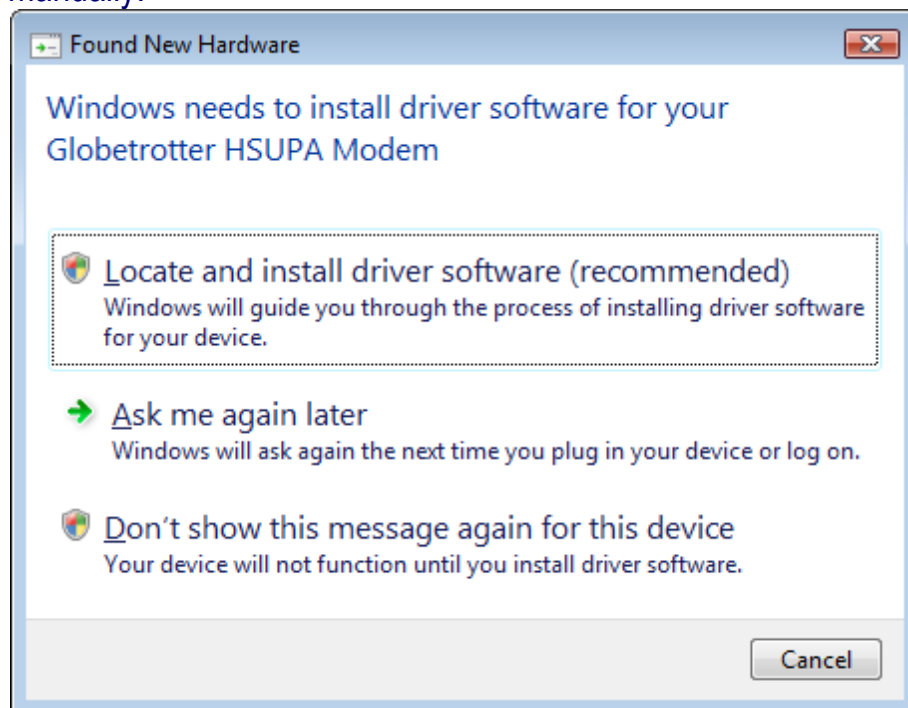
manually.

Found New Hardware

Windows needs to install driver software for your Globetrotter HSUPA Modem

Locate and install driver software (recommended)
Windows will guide you through the process of installing driver software for your device.

Ask me again later
Windows will ask again the next time you plug in your device or log on.

Don't show this message again for this device
Your device will not function until you install driver software.

Cancel